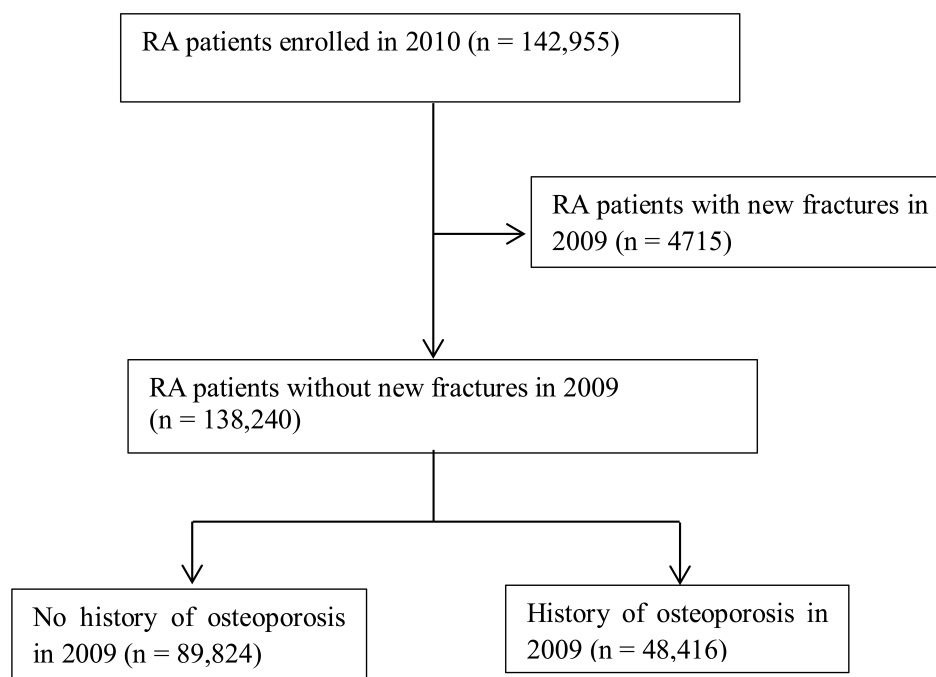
RA patients enrolled in 2010 (n = 142,955)

RA patients with new fractures in 2009 (n = 4715)

RA patients without new fractures in 2009 (n = 138,240)

No history of osteoporosis in 2009 (n = 89,824)

History of osteoporosis in 2009 (n = 48,416)